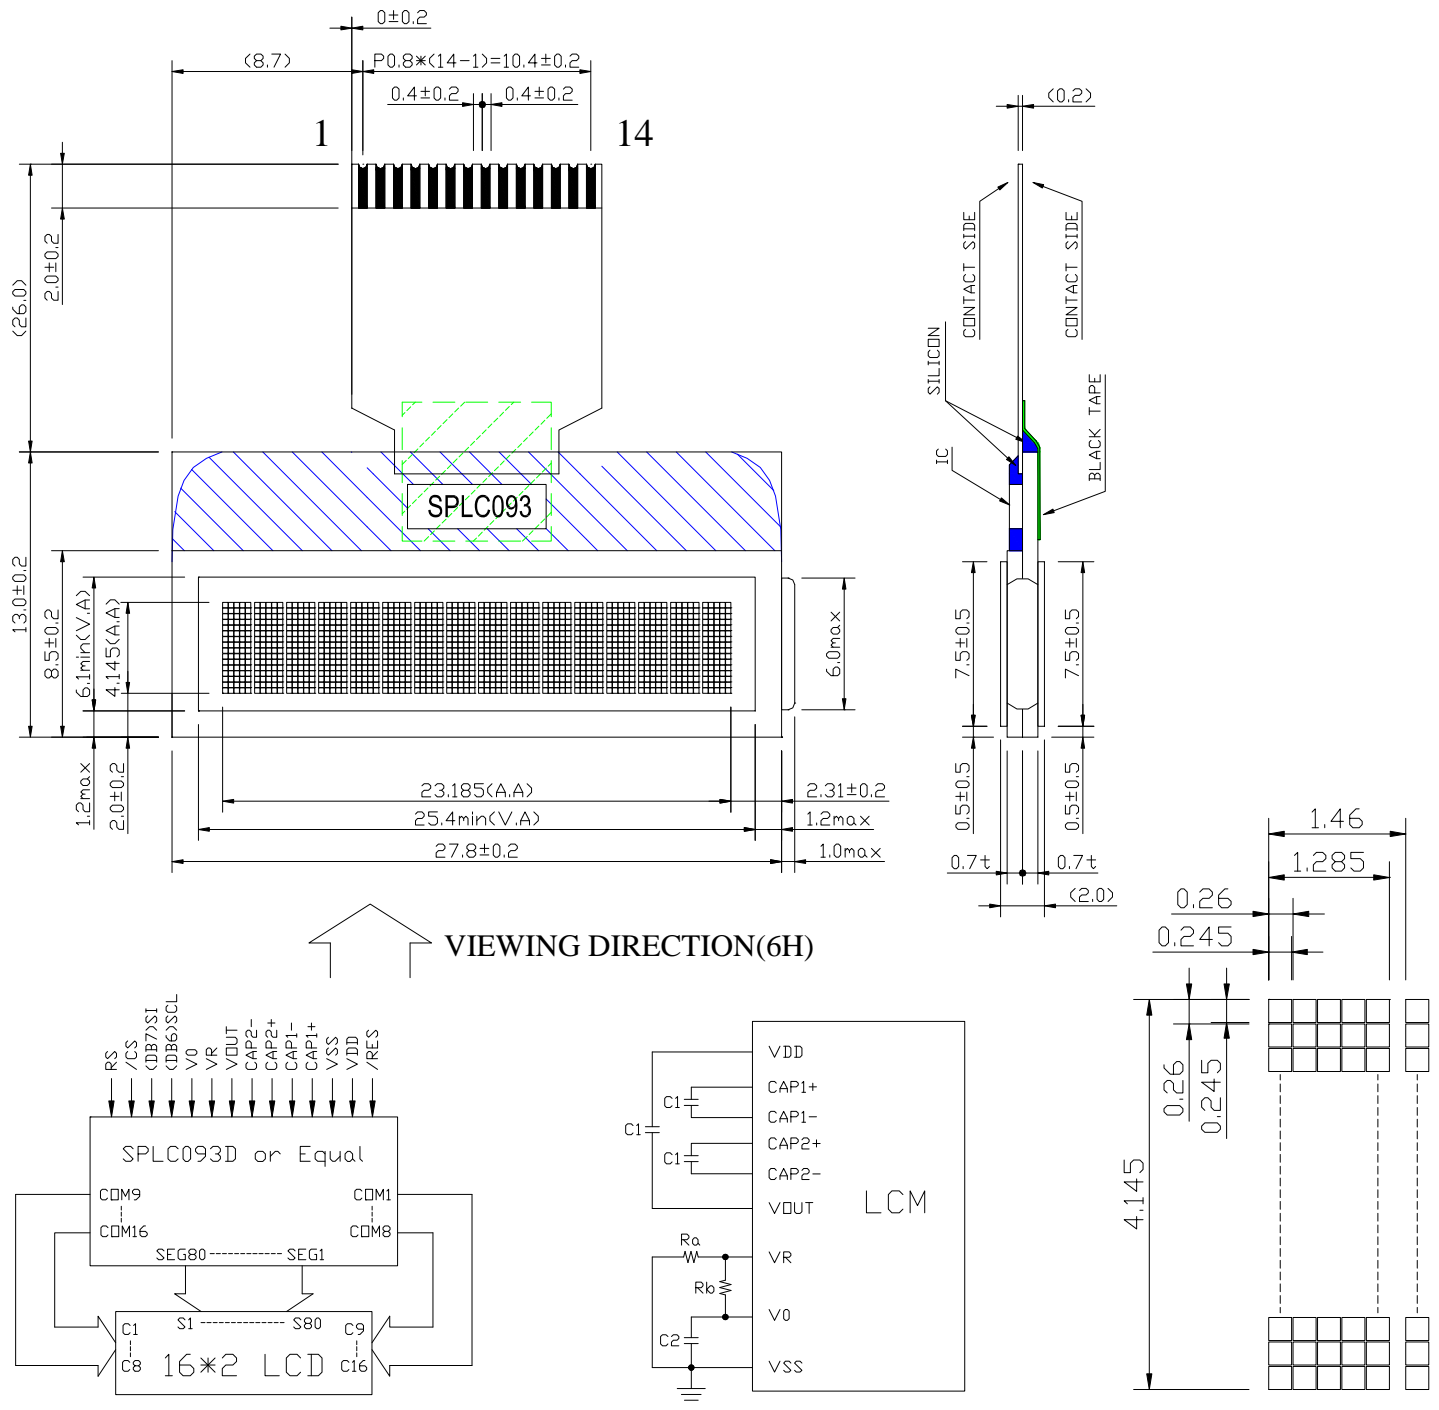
0±0.2
(8.7)
P0.8∗(14-1)=10.4±0.2
0.4±0.2
0.4±0.2
1
14
2.0±0.2
(26.0)
SPLC093
13.0±0.2
8.5±0.2
6.1min(V.A)
4.145(A.A)
6.0max
1.2max
2.0±0.2
23.185(A.A)
25.4min(V.A)
27.8±0.2
2.31±0.2
1.2max
1.0max
VIEWING DIRECTION(6H)

(0.2)
CONTACT SIDE
CONTACT SIDE
SILICON
IC
BLACK TAPE
7.5±0.5
7.5±0.5
0.5±0.5
0.5±0.5
0.7t
0.7t
(2.0)

1.46
1.285
0.26
0.245
0.26
0.245
4.145

RS
/CS
(DB7)SI
(DB6)SCL
V0
VR
VOUT
CAP2-
CAP2+
CAP1-
CAP1+
VSS
VDD
/RES
SPLC093D or Equal
COM9
COM16
COM1
COM8
SEG80
SEG1
S1
S80
C1
C8
C9
C16
16∗2 LCD

VDD
CAP1+
CAP1-
CAP2+
CAP2-
VOUT
LCM
C1
C1
C1
Ra
Rb
VR
V0
C2
VSS